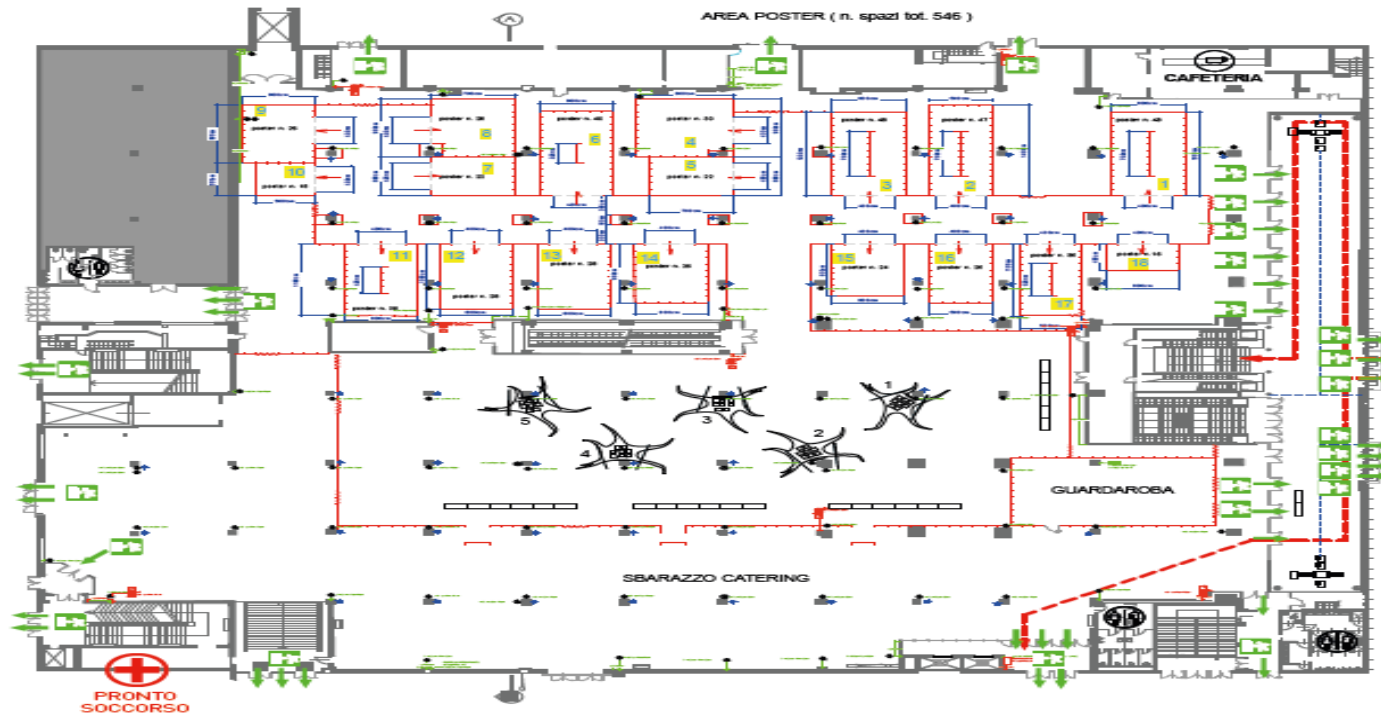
AREA POSTER ( n. spazi tot. 546 )

CAFETERIA

9
poster n. 26
10
poster n. 46
8
poster n. 26
7
poster n. 22
6
poster n. 40
4
poster n. 30
5
poster n. 30
3
poster n. 40
2
poster n. 47
1
poster n. 42

11
poster n. 38
12
poster n. 26
13
poster n. 26
14
poster n. 26
15
poster n. 24
16
poster n. 26
poster n. 30
17
18
poster n. 10

1
5
3
2
4

GUARDAROBA

SBARAZZO CATERING

PRONTO SOCCORSO